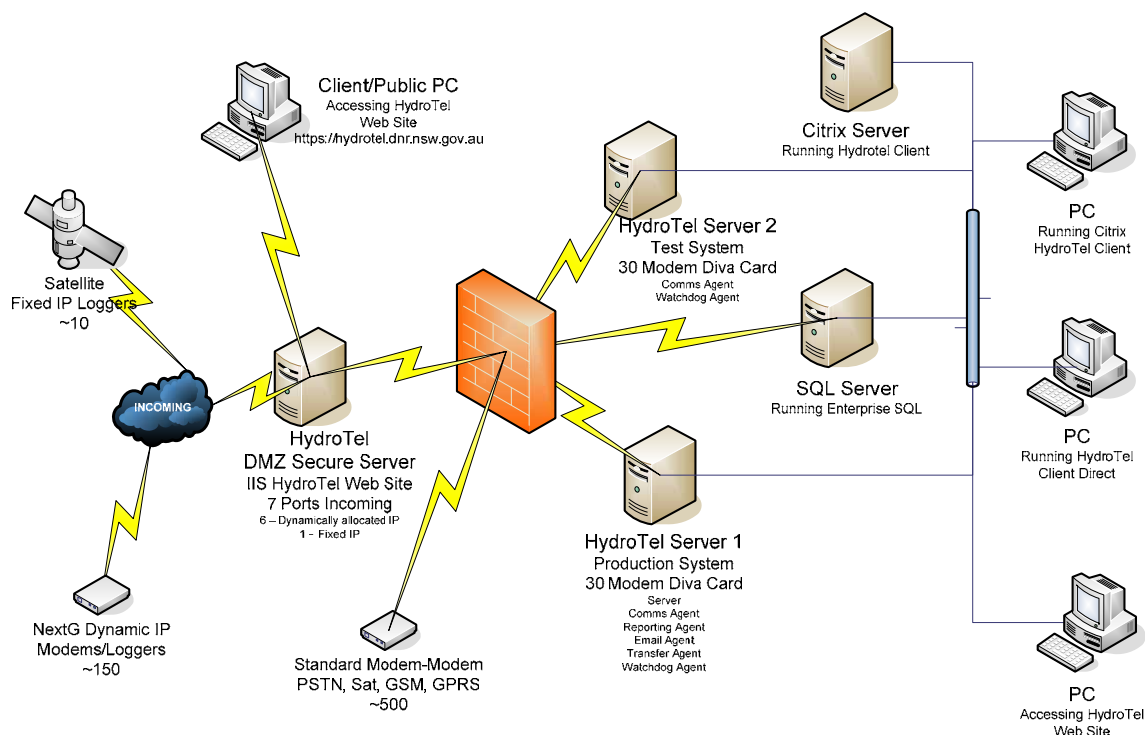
Client/Public PC
Accessing HydroTel Web Site
https://hydrotel.dnr.nsw.gov.au

Citrix Server
Running Hydrotel Client

PC
Running Citrix HydroTel Client

HydroTel Server 2
Test System
30 Modem Diva Card
Comms Agent
Watchdog Agent

Satellite
Fixed IP Loggers
~10

SQL Server
Running Enterprise SQL

PC
Running HydroTel Client Direct

INCOMING

HydroTel
DMZ Secure Server
IIS HydroTel Web Site
7 Ports Incoming
6 – Dynamically allocated IP
1 - Fixed IP

HydroTel Server 1
Production System
30 Modem Diva Card
Server
Comms Agent
Reporting Agent
Email Agent
Transfer Agent
Watchdog Agent

NextG Dynamic IP
Modems/Loggers
~150

Standard Modem-Modem
PSTN, Sat, GSM, GPRS
~500

PC
Accessing HydroTel Web Site